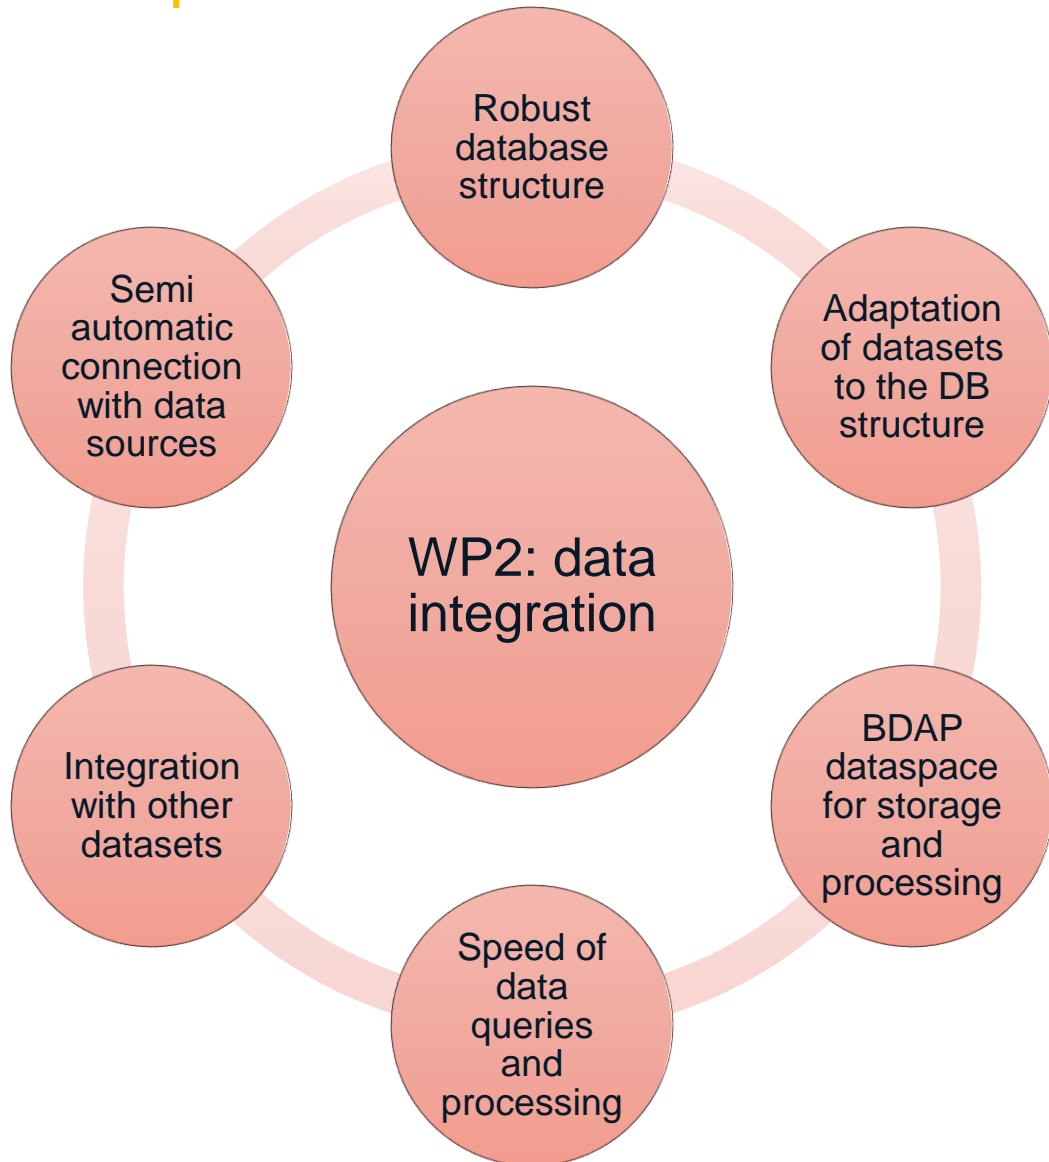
WP2: data integration

Robust database structure

Adaptation of datasets to the DB structure

BDAP dataspace for storage and processing

Speed of data queries and processing

Integration with other datasets

Semi automatic connection with data sources